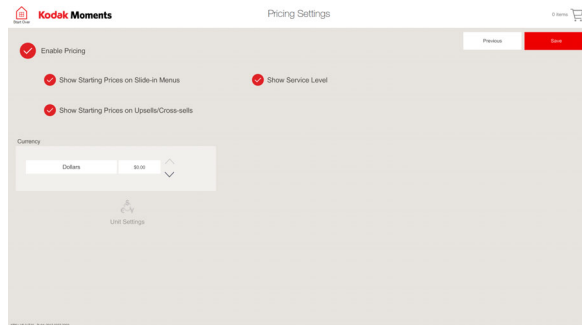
Start Over

Kodak Moments

Pricing Settings

0 Items

Previous

Save

Enable Pricing

Show Starting Prices on Slide-in Menus

Show Service Level

Show Starting Prices on Upsells/Cross-sells

Currency

Dollars

$0.00

Unit Settings

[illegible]